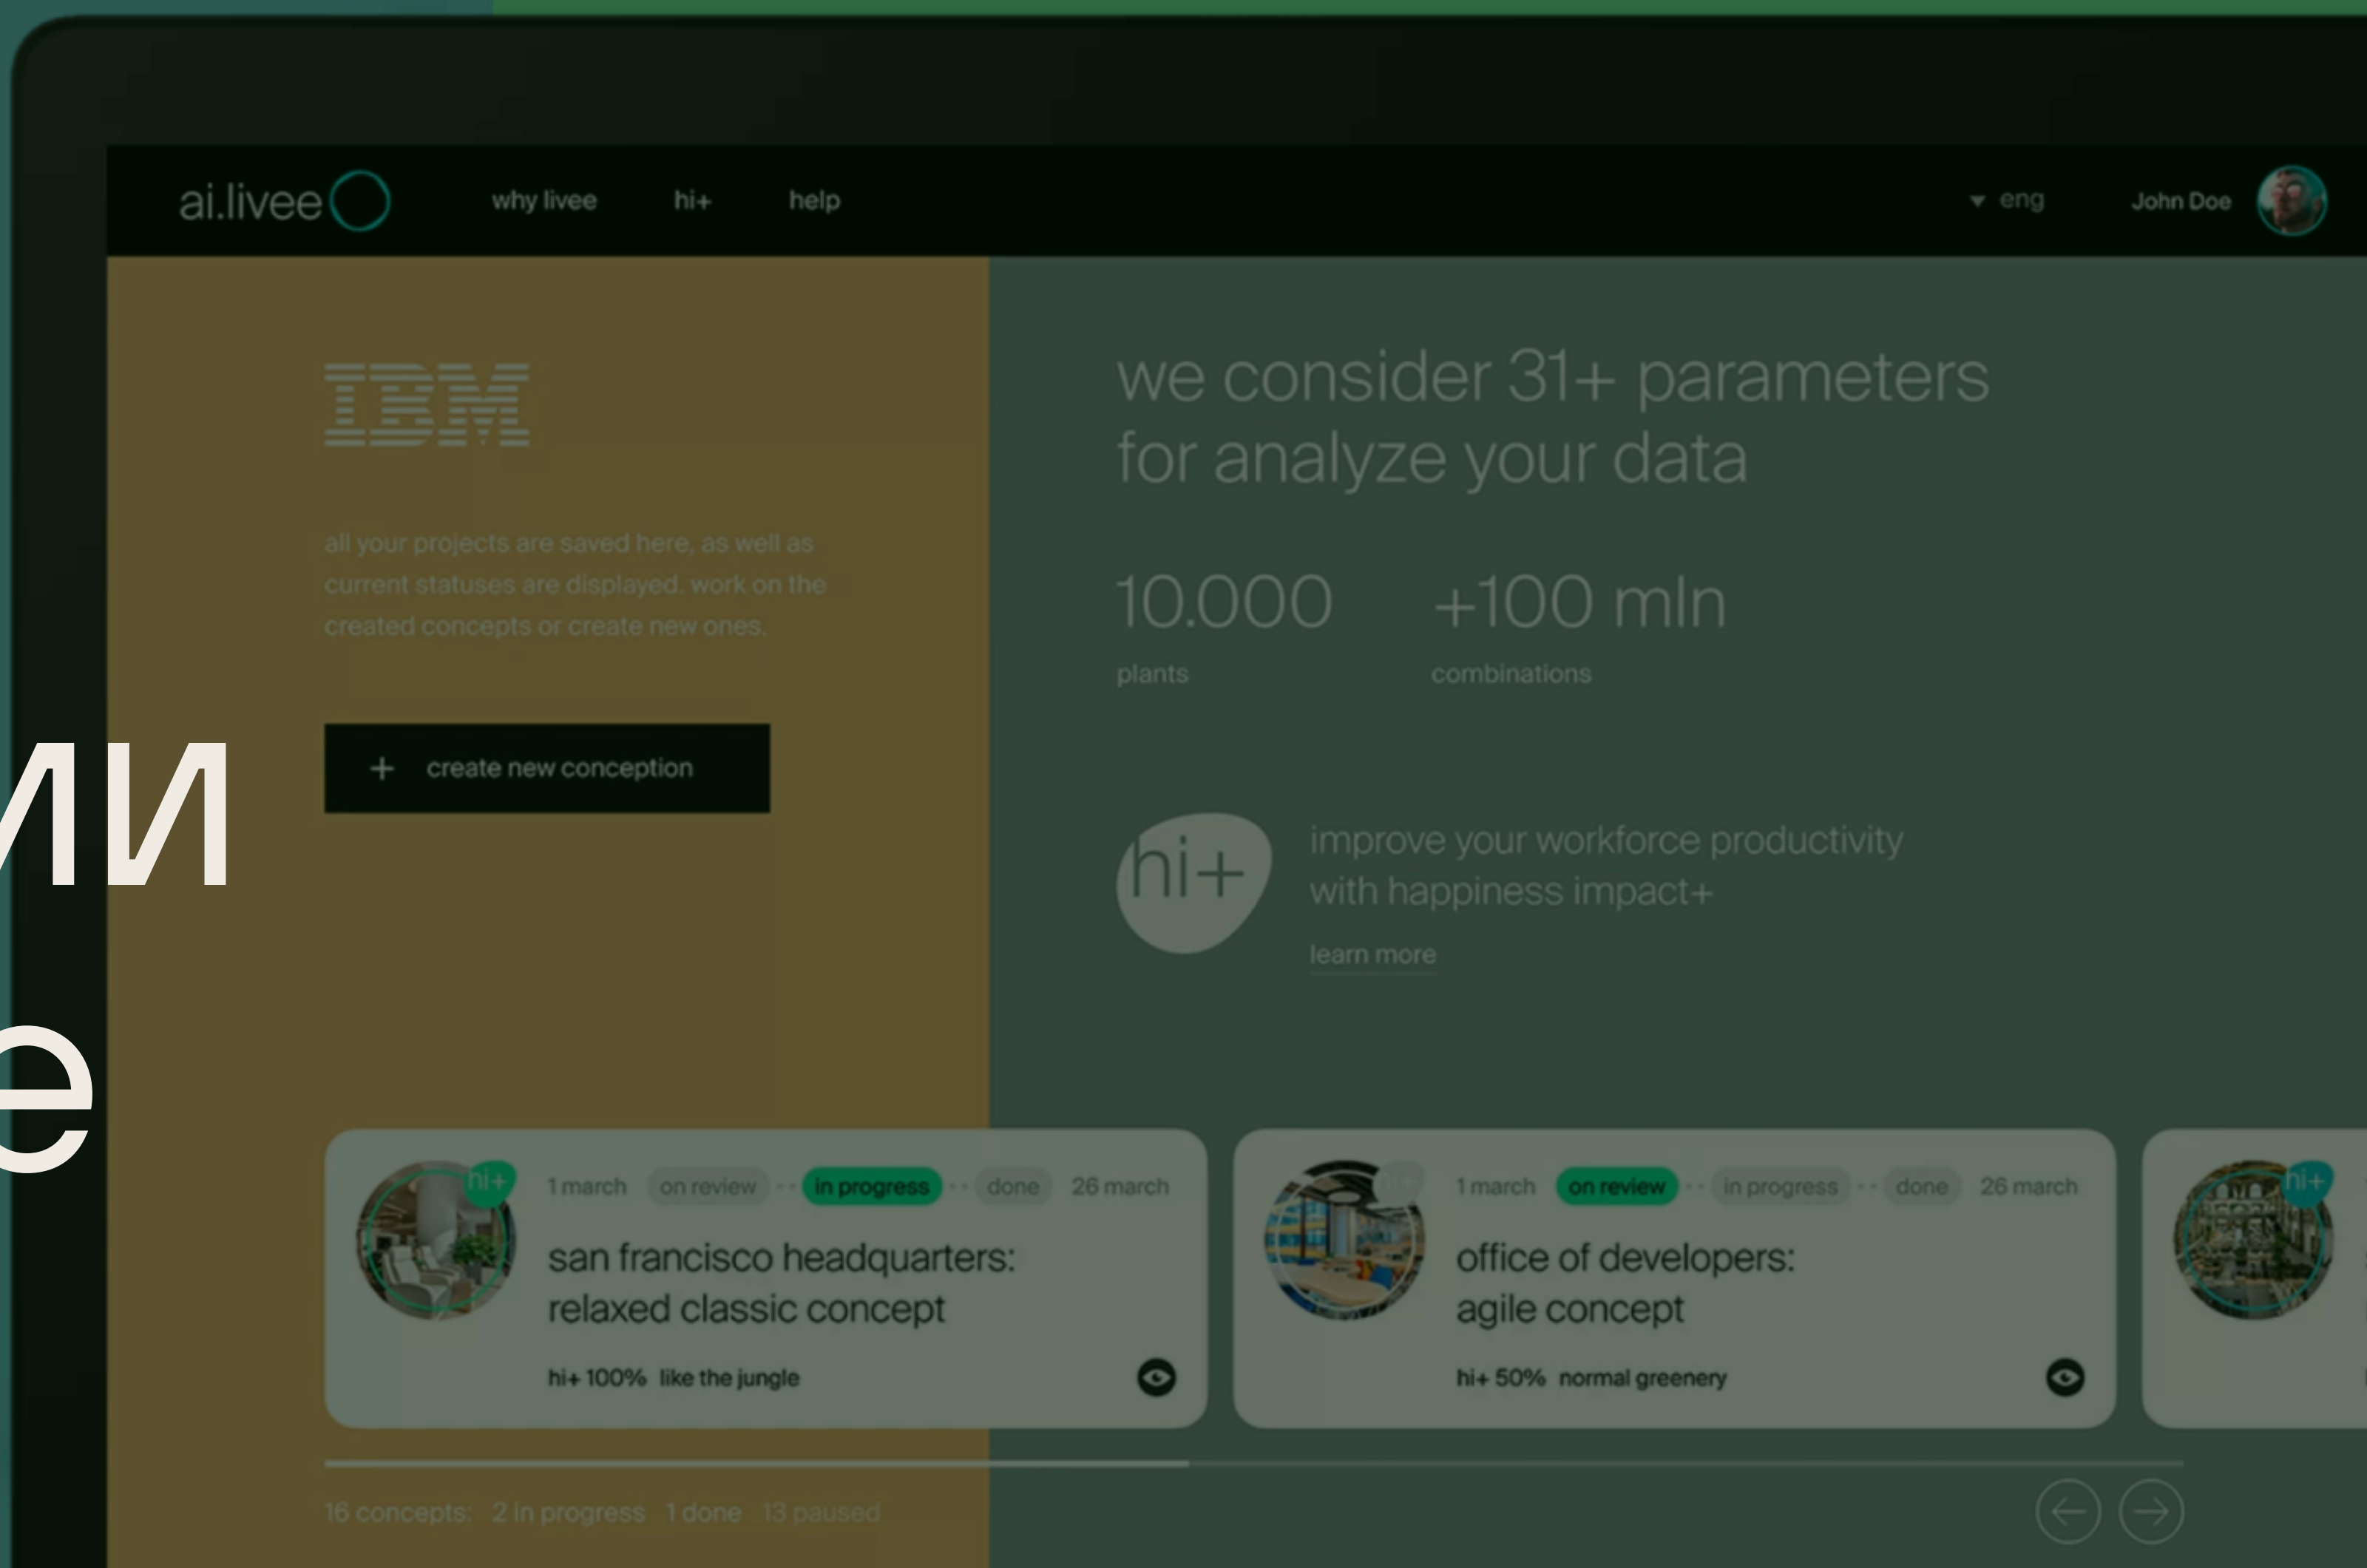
ми
е

ai.livee why livee hi+ help eng John Doe

IBM

all your projects are saved here, as well as current statuses are displayed. work on the created concepts or create new ones.

+ create new conception

we consider 31+ parameters for analyze your data

10.000
plants

+100 mln
combinations

hi+
improve your workforce productivity with happiness impact+
learn more

hi+ 1 march on review in progress done 26 march
san francisco headquarters: relaxed classic concept
hi+ 100% like the jungle

1 march on review in progress done 26 march
office of developers: agile concept
hi+ 50% normal greenery

hi+

16 concepts: 2 in progress 1 done 13 paused